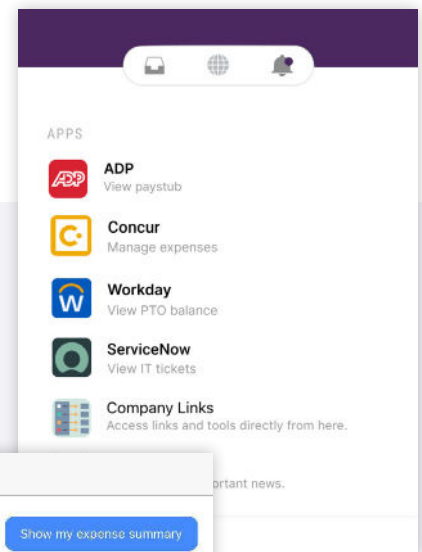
APPS

ADP
ADP
View paystub

Concur
Manage expenses

W
Workday
View PTO balance

ServiceNow
View IT tickets

Company Links
Access links and tools directly from here.

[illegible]ortant news.

Show my expense summary